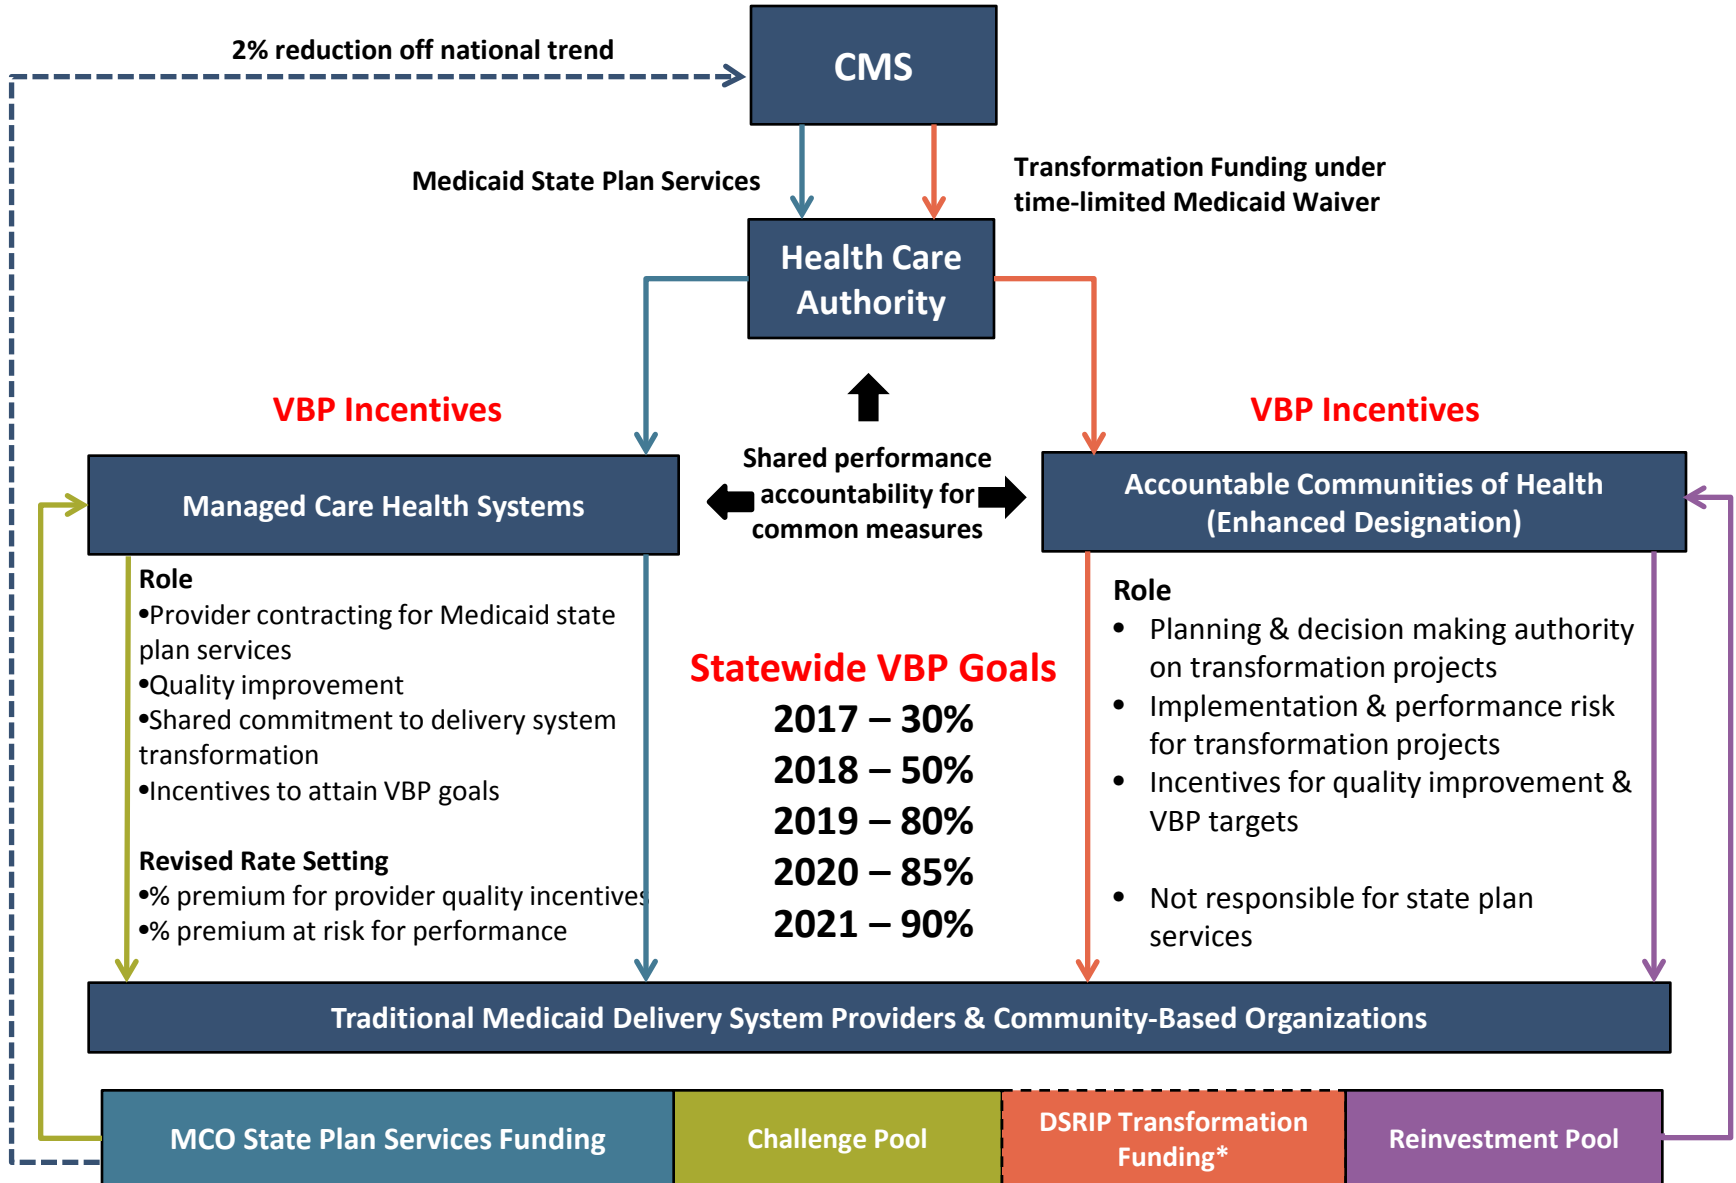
2% reduction off national trend

CMS

Medicaid State Plan Services

Transformation Funding under time-limited Medicaid Waiver

Health Care Authority

VBP Incentives

VBP Incentives

Shared performance accountability for common measures

Managed Care Health Systems

Accountable Communities of Health (Enhanced Designation)

Role
•Provider contracting for Medicaid state plan services
•Quality improvement
•Shared commitment to delivery system transformation
•Incentives to attain VBP goals

Revised Rate Setting
•% premium for provider quality incentives
•% premium at risk for performance

Statewide VBP Goals
2017 – 30%
2018 – 50%
2019 – 80%
2020 – 85%
2021 – 90%

Role
• Planning & decision making authority on transformation projects
• Implementation & performance risk for transformation projects
• Incentives for quality improvement & VBP targets

• Not responsible for state plan services

Traditional Medicaid Delivery System Providers & Community-Based Organizations

MCO State Plan Services Funding

Challenge Pool

DSRIP Transformation Funding*

Reinvestment Pool